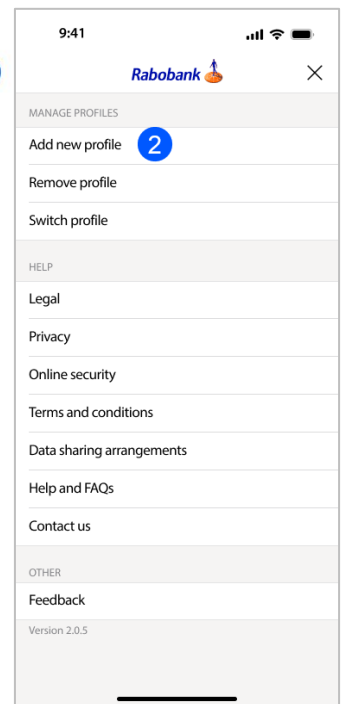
9:41

Rabobank

MANAGE PROFILES

Add new profile 2

Remove profile

Switch profile

HELP

Legal

Privacy

Online security

Terms and conditions

Data sharing arrangements

Help and FAQs

Contact us

OTHER

Feedback

Version 2.0.5